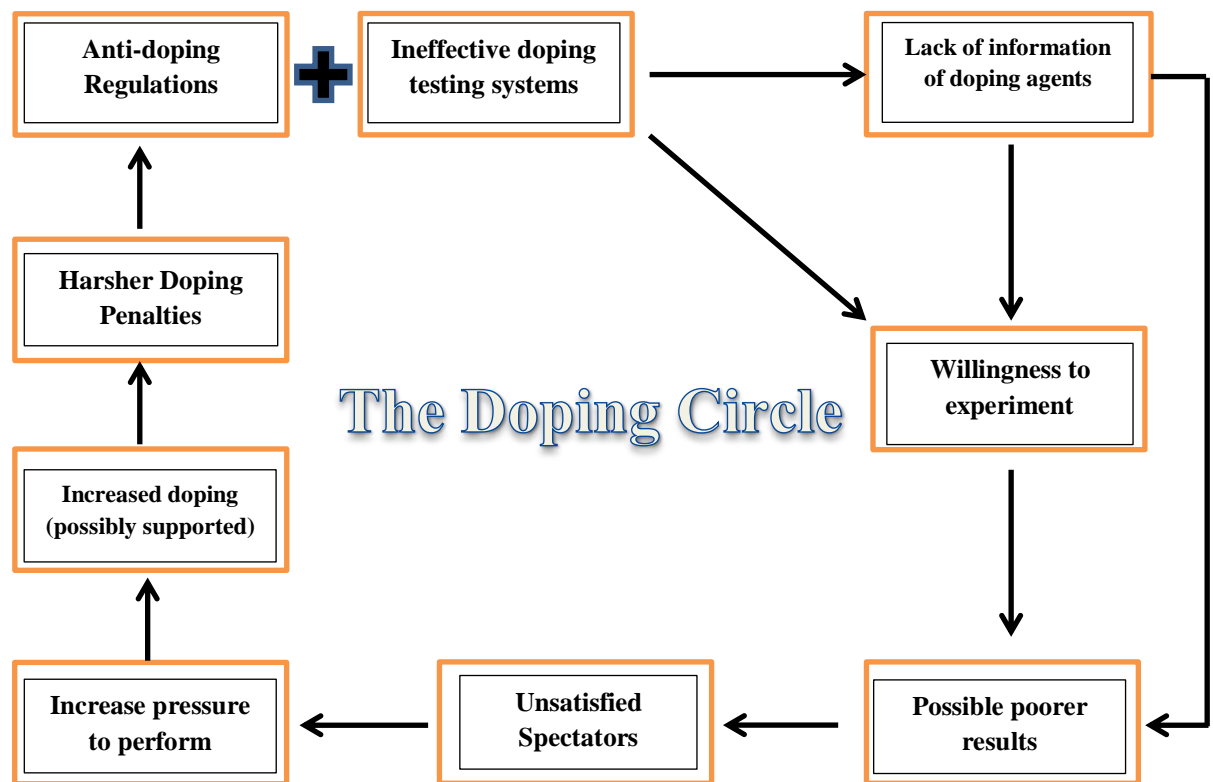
Anti-doping Regulations

Ineffective doping testing systems

Lack of information of doping agents

Harsher Doping Penalties

The Doping Circle

Willingness to experiment

Increased doping (possibly supported)

Increase pressure to perform

Unsatisfied Spectators

Possible poorer results